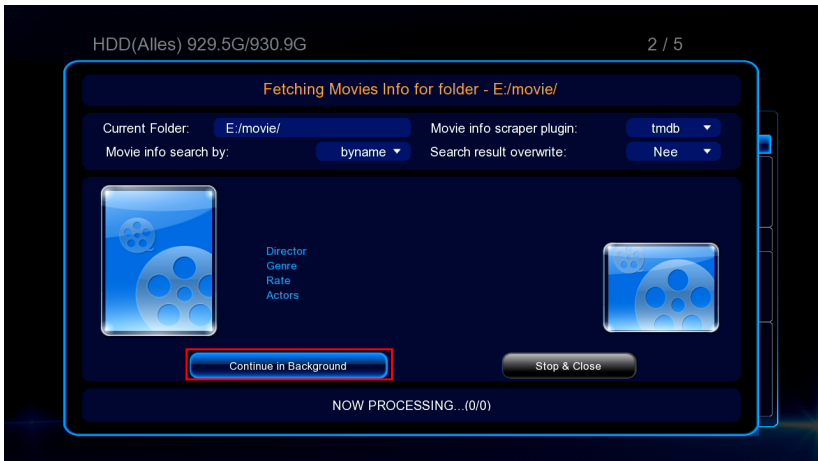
HDD(Alles) 929.5G/930.9G

2 / 5

Fetching Movies Info for folder - E:/movie/

Current Folder: E:/movie/

Movie info scraper plugin: tmdb

Movie info search by: byname

Search result overwrite: Nee

Director
Genre
Rate
Actors

Continue in Background

Stop & Close

NOW PROCESSING...(0/0)